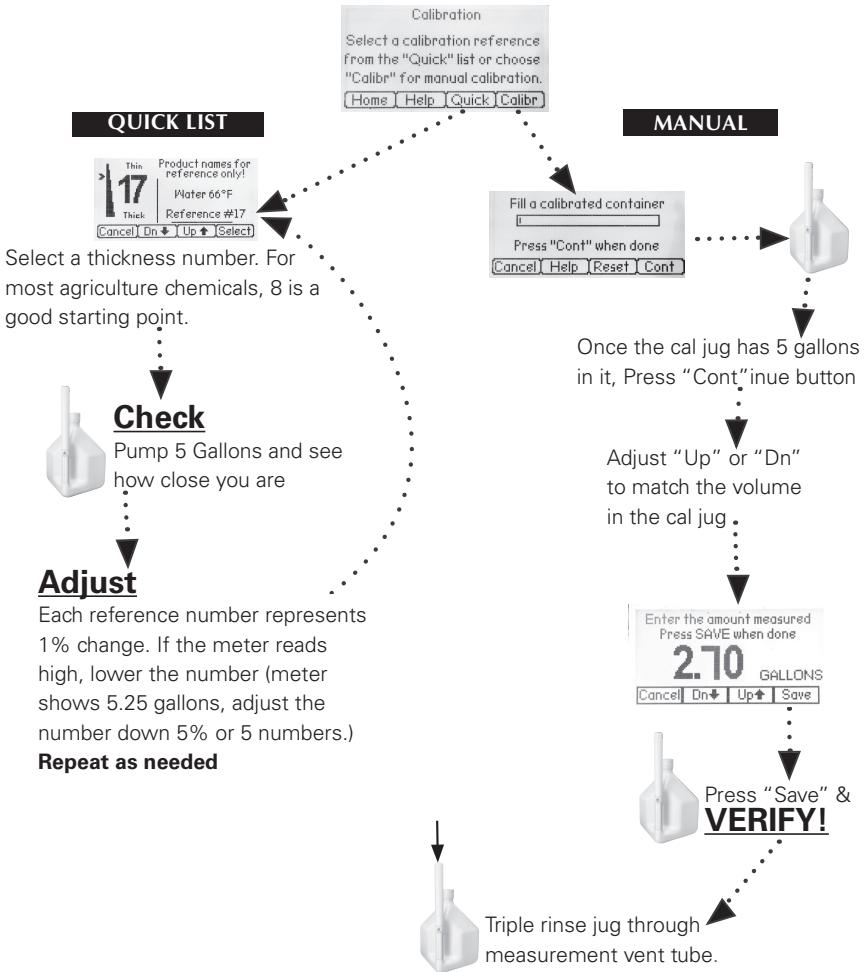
Calibration

Select a calibration reference from the "Quick" list or choose "Calibr" for manual calibration.

Home | Help | Quick | Calibr

QUICK LIST

Thin
17
Thick

Product names for reference only!

Water 66°F

Reference #17

Cancel | Dn ↓ | Up ↑ | Select

Select a thickness number. For most agriculture chemicals, 8 is a good starting point.

Check

Pump 5 Gallons and see how close you are

Adjust

Each reference number represents 1% change. If the meter reads high, lower the number (meter shows 5.25 gallons, adjust the number down 5% or 5 numbers.)

Repeat as needed

MANUAL

Fill a calibrated container

Press "Cont" when done

Cancel | Help | Reset | Cont

Once the cal jug has 5 gallons in it, Press "Cont"inue button

Adjust "Up" or "Dn" to match the volume in the cal jug

Enter the amount measured
Press SAVE when done

2.70 GALLONS

Cancel | Dn ↓ | Up ↑ | Save

Press "Save" &
VERIFY!

Triple rinse jug through measurement vent tube.